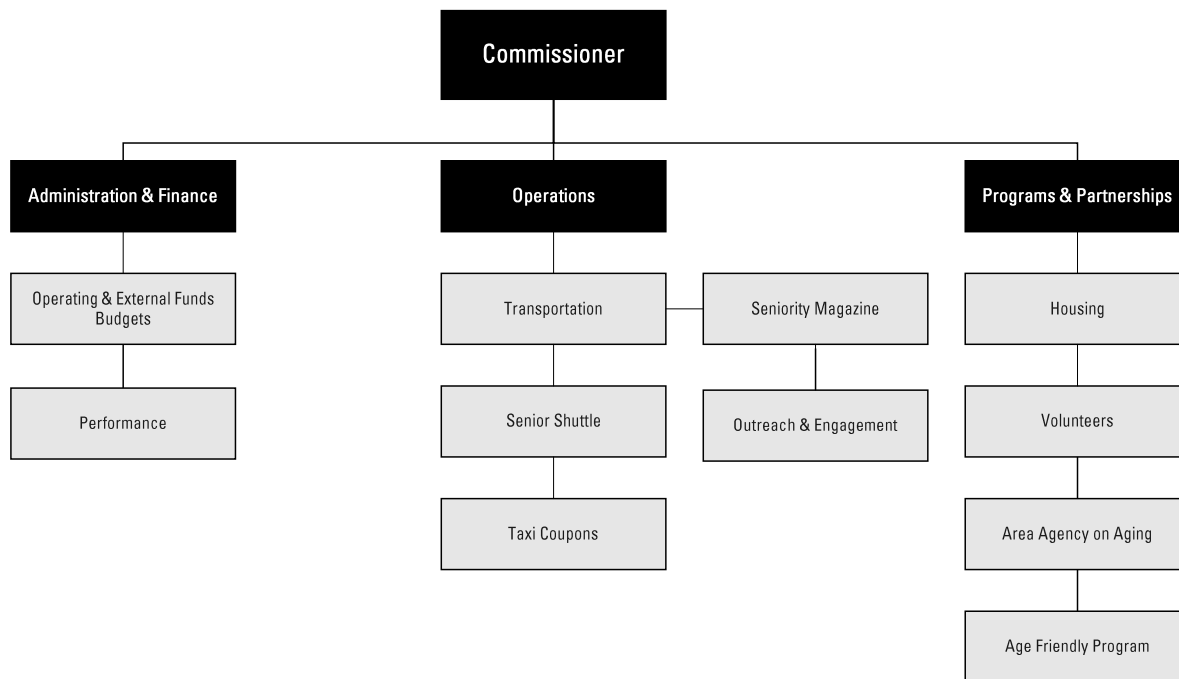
Commissioner

Administration & Finance

Operating & External Funds Budgets

Performance

Operations

Transportation

Senior Shuttle

Taxi Coupons

Seniority Magazine

Outreach & Engagement

Programs & Partnerships

Housing

Volunteers

Area Agency on Aging

Age Friendly Program